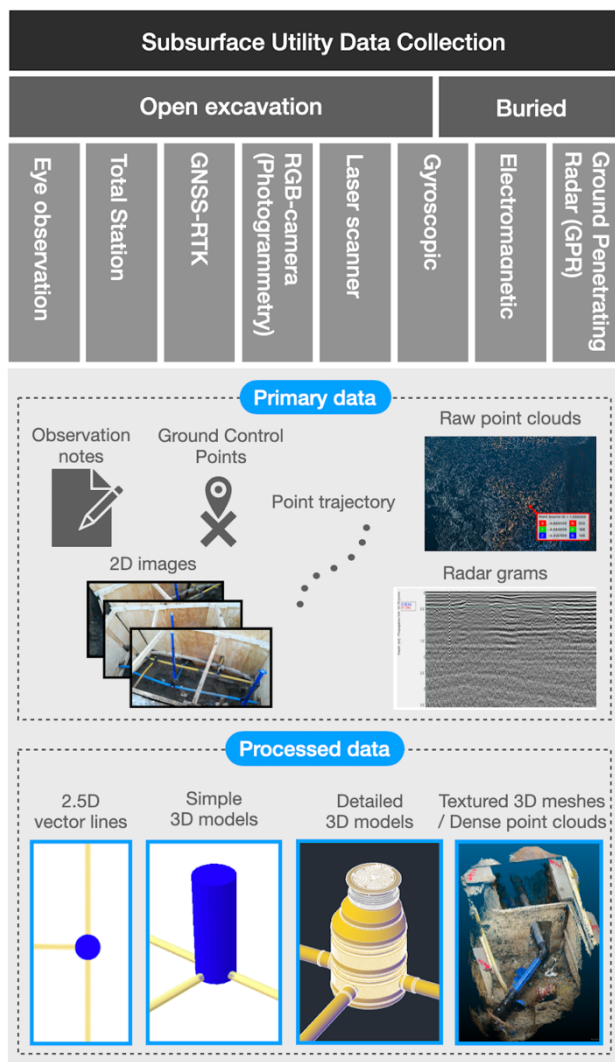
Subsurface Utility Data Collection

Open excavation

Buried

Eye observation

Total Station

GNSS-RTK

RGB-camera (Photogrammetry)

Laser scanner

Gyroscopic

Electromagnetic

Ground Penetrating Radar (GPR)

Primary data

Observation notes

Ground Control Points

Point trajectory

Raw point clouds

2D images

Radar grams

Processed data

2.5D vector lines

Simple 3D models

Detailed 3D models

Textured 3D meshes / Dense point clouds